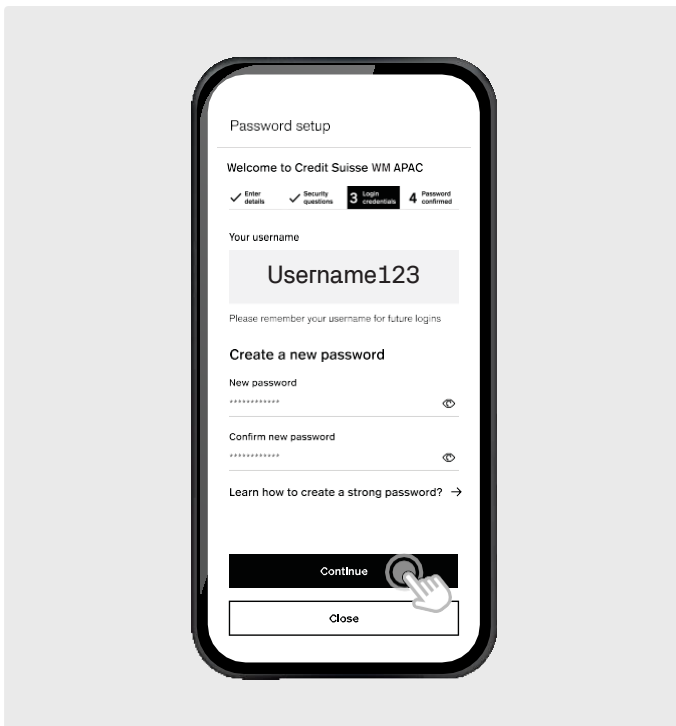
Password setup

Welcome to Credit Suisse WM APAC

Enter details

Security questions

3 Login credentials

4 Password confirmed

Your username

Username123

Please remember your username for future logins

Create a new password

New password

************

Confirm new password

************

Learn how to create a strong password? →

Continue

Close